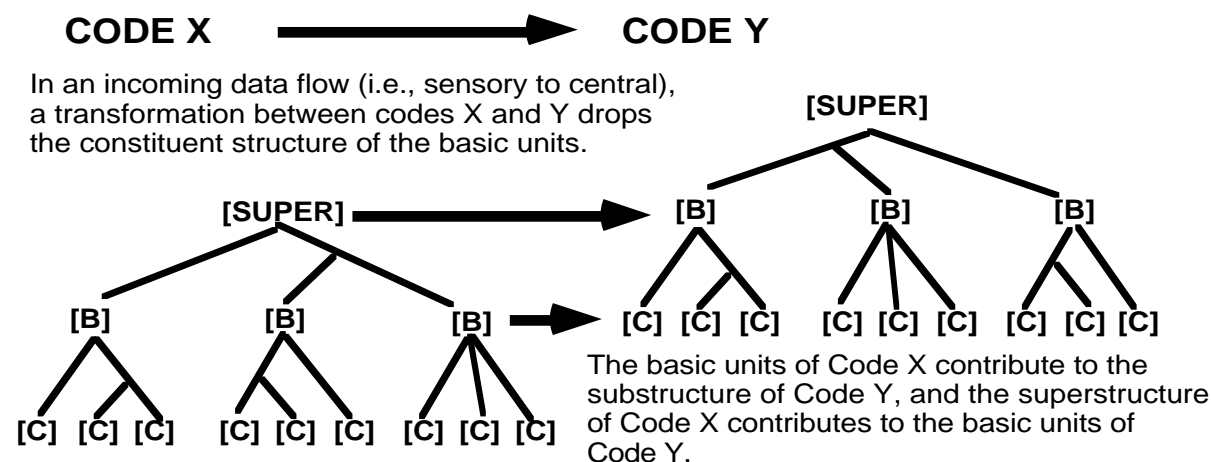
CODE X CODE Y

In an incoming data flow (i.e., sensory to central), a transformation between codes X and Y drops the constituent structure of the basic units.

[SUPER]

[B] [B] [B]

[C] [C] [C] [C] [C] [C] [C] [C] [C]

[SUPER]

[B] [B] [B]

[C] [C] [C] [C] [C] [C] [C] [C] [C]

The basic units of Code X contribute to the substructure of Code Y, and the superstructure of Code X contributes to the basic units of Code Y.